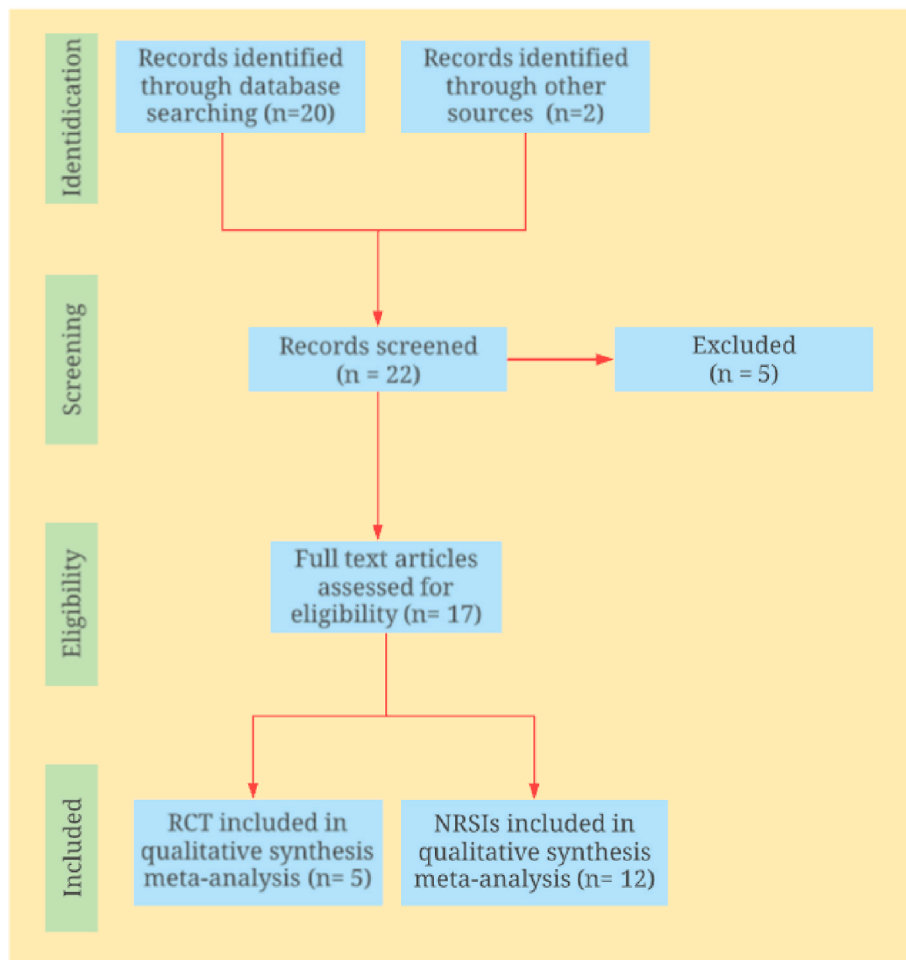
Identidication

Records identified through database searching (n=20)

Records identified through other sources (n=2)

Screening

Records screened (n = 22)

Excluded (n = 5)

Eligibility

Full text articles assessed for eligibility (n= 17)

Included

RCT included in qualitative synthesis meta-analysis (n= 5)

NRSIs included in qualitative synthesis meta-analysis (n= 12)